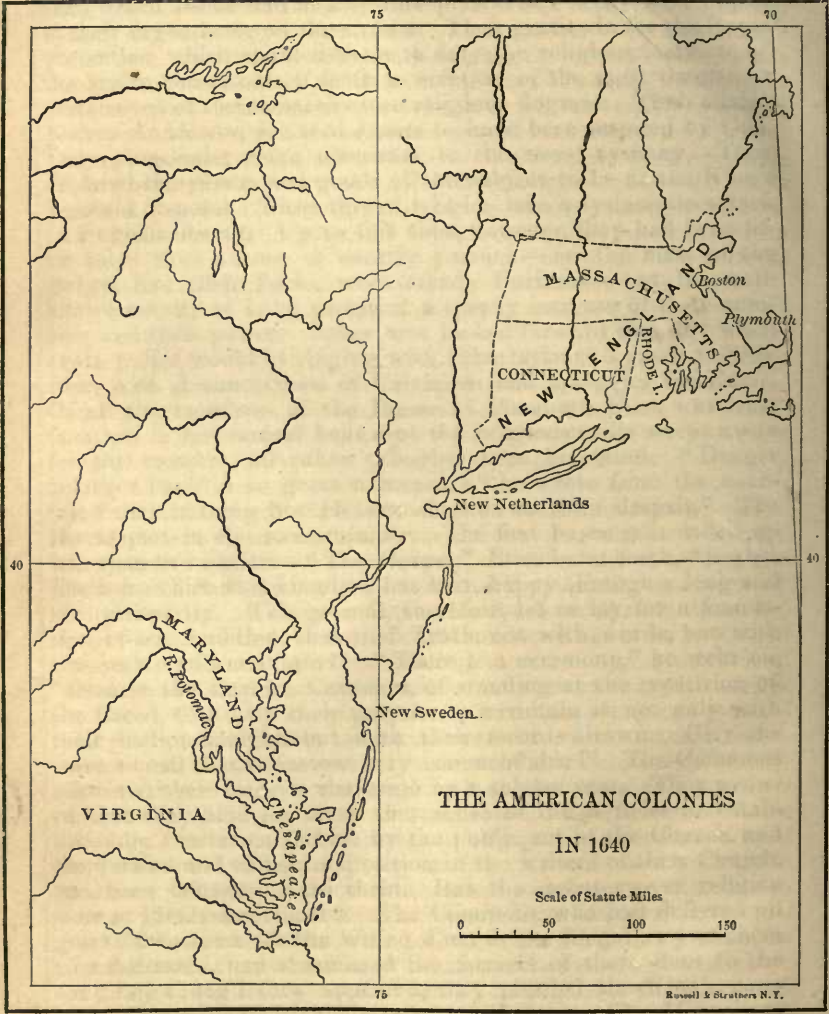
75

70

MASSACHUSETTS

Boston

Plymouth

NEW ENGLAND

RHODE I.

CONNECTICUT

New Netherlands

40

40

MARYLAND

R. Potomac

New Sweden

VIRGINIA

Chesapeake B.

THE AMERICAN COLONIES IN 1640

Scale of Statute Miles

0 50 100 150

75

Russell & Struthers N.Y.